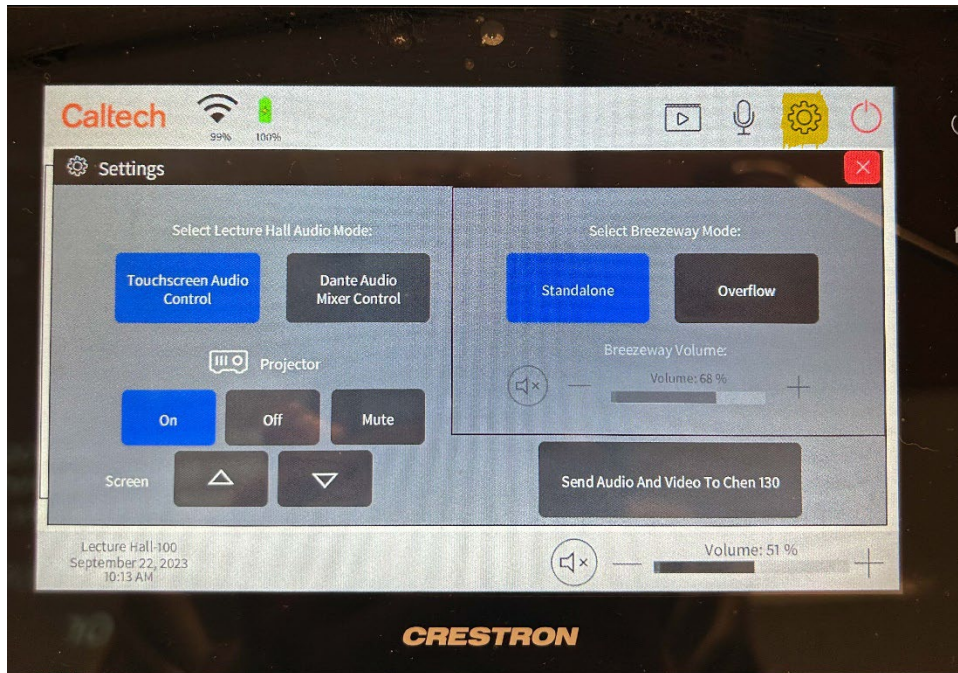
Caltech
99%
100%

Settings

Select Lecture Hall Audio Mode:

Touchscreen Audio Control

Dante Audio Mixer Control

Projector

On

Off

Mute

Screen

Select Breezeway Mode:

Standalone

Overflow

Breezeway Volume:

Volume: 68 %

Send Audio And Video To Chen 130

Lecture Hall-100
September 22, 2023
10:13 AM

Volume: 51 %

CRESTRON